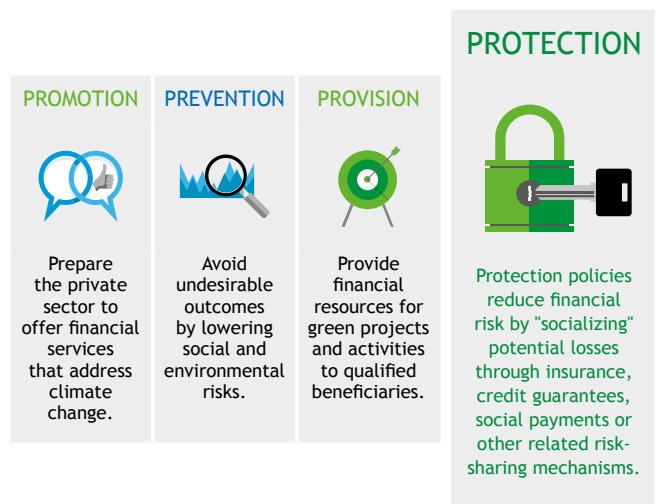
PROMOTION

Prepare the private sector to offer financial services that address climate change.

PREVENTION

Avoid undesirable outcomes by lowering social and environmental risks.

PROVISION

Provide financial resources for green projects and activities to qualified beneficiaries.

PROTECTION

Protection policies reduce financial risk by "socializing" potential losses through insurance, credit guarantees, social payments or other related risk-sharing mechanisms.